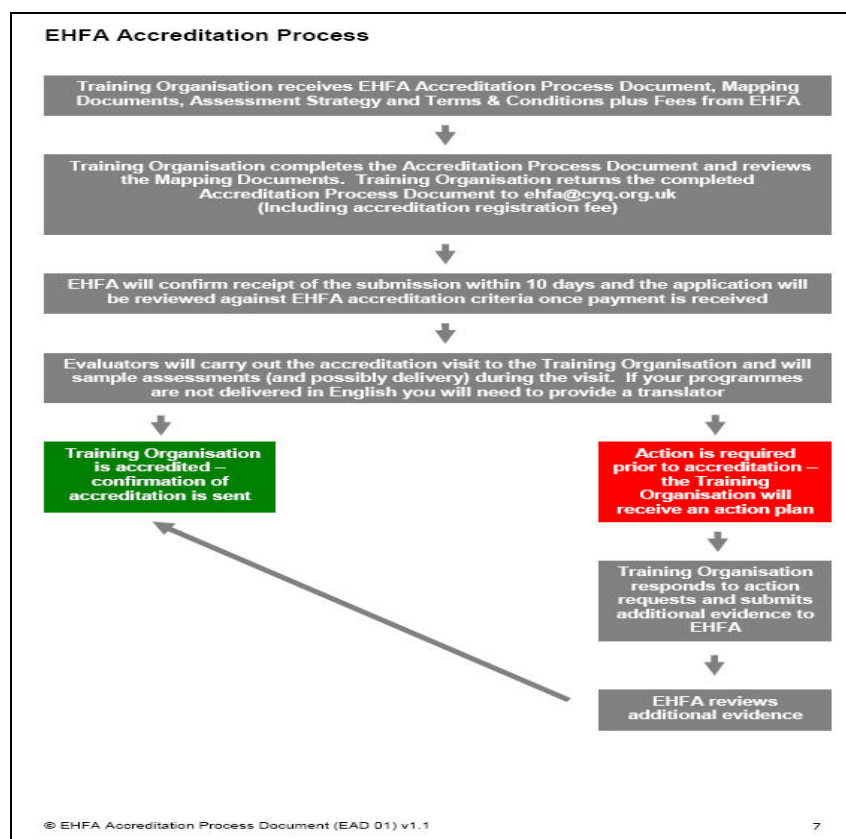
EHFA Accreditation Process

Training Organisation receives EHFA Accreditation Process Document, Mapping Documents, Assessment Strategy and Terms & Conditions plus Fees from EHFA

Training Organisation completes the Accreditation Process Document and reviews the Mapping Documents. Training Organisation returns the completed Accreditation Process Document to ehfa@cyq.org.uk (Including accreditation registration fee)

EHFA will confirm receipt of the submission within 10 days and the application will be reviewed against EHFA accreditation criteria once payment is received

Evaluators will carry out the accreditation visit to the Training Organisation and will sample assessments (and possibly delivery) during the visit. If your programmes are not delivered in English you will need to provide a translator

Training Organisation is accredited – confirmation of accreditation is sent

Action is required prior to accreditation – the Training Organisation will receive an action plan

Training Organisation responds to action requests and submits additional evidence to EHFA

EHFA reviews additional evidence

© EHFA Accreditation Process Document (EAD 01) v1.1

7